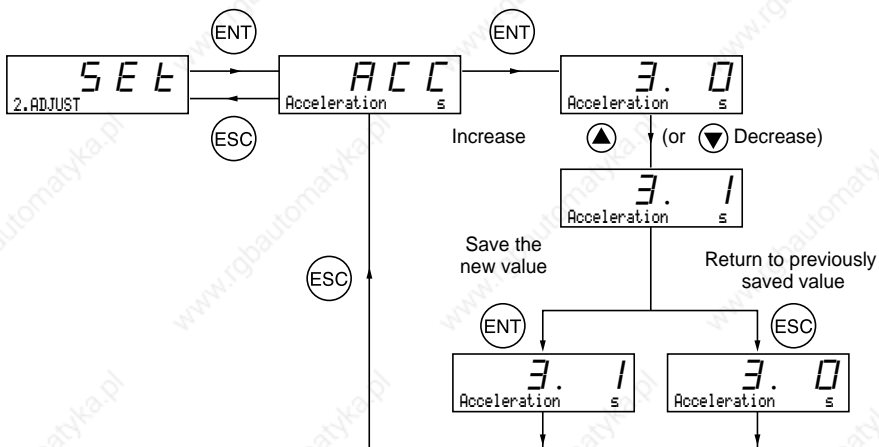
ENT

ENT

SEt
2.ADJUST

ESC

ACC
Acceleration s

3. 0
Acceleration s

Increase (or Decrease)

3. 1
Acceleration s

Save the new value

Return to previously saved value

ESC

ENT

ESC

3. 1
Acceleration s

3. 0
Acceleration s

www.rgbautomatyka.pl